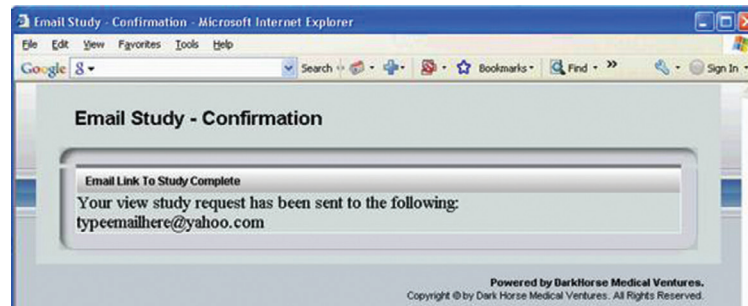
Email Study - Confirmation - Microsoft Internet Explorer

File Edit View Favorites Tools Help

Google Search Bookmarks Find » Sign In

Email Study - Confirmation

Email Link To Study Complete

Your view study request has been sent to the following: typeemailhere@yahoo.com

Powered by DarkHorse Medical Ventures.
Copyright © by Dark Horse Medical Ventures. All Rights Reserved.